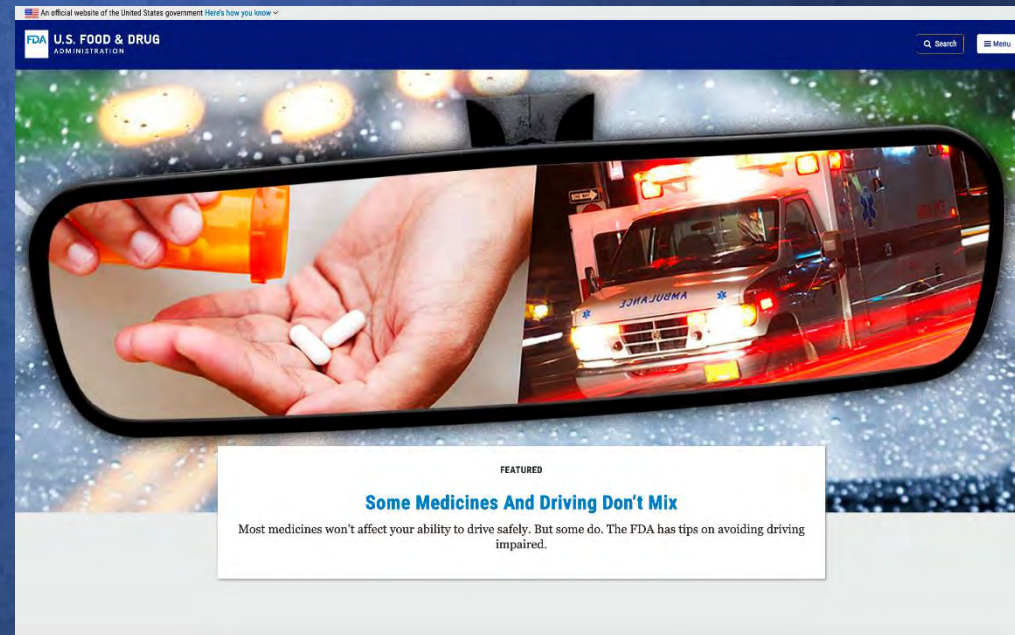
An official website of the United States government Here's how you know

FDA U.S. FOOD & DRUG ADMINISTRATION

Search

Menu

AMBULANCE

FEATURED

Some Medicines And Driving Don't Mix

Most medicines won't affect your ability to drive safely. But some do. The FDA has tips on avoiding driving impaired.